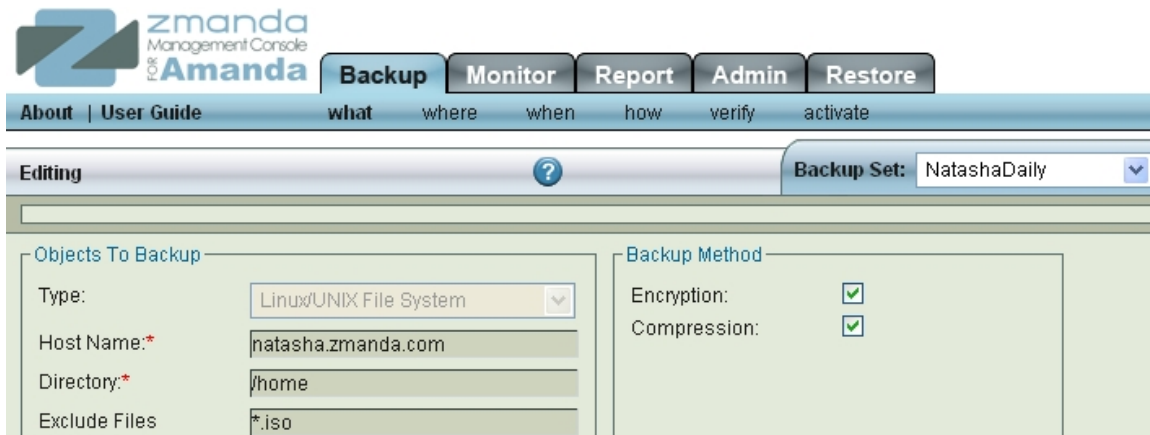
zmanda
Management Console
FOR Amanda

Backup Monitor Report Admin Restore

About | User Guide what where when how verify activate

Editing ?

Backup Set: NatashaDaily

Objects To Backup

Type: Linux/UNIX File System

Host Name:* natasha.zmanda.com

Directory:* /home

Exclude Files *.iso

Backup Method

Encryption: ☑

Compression: ☑